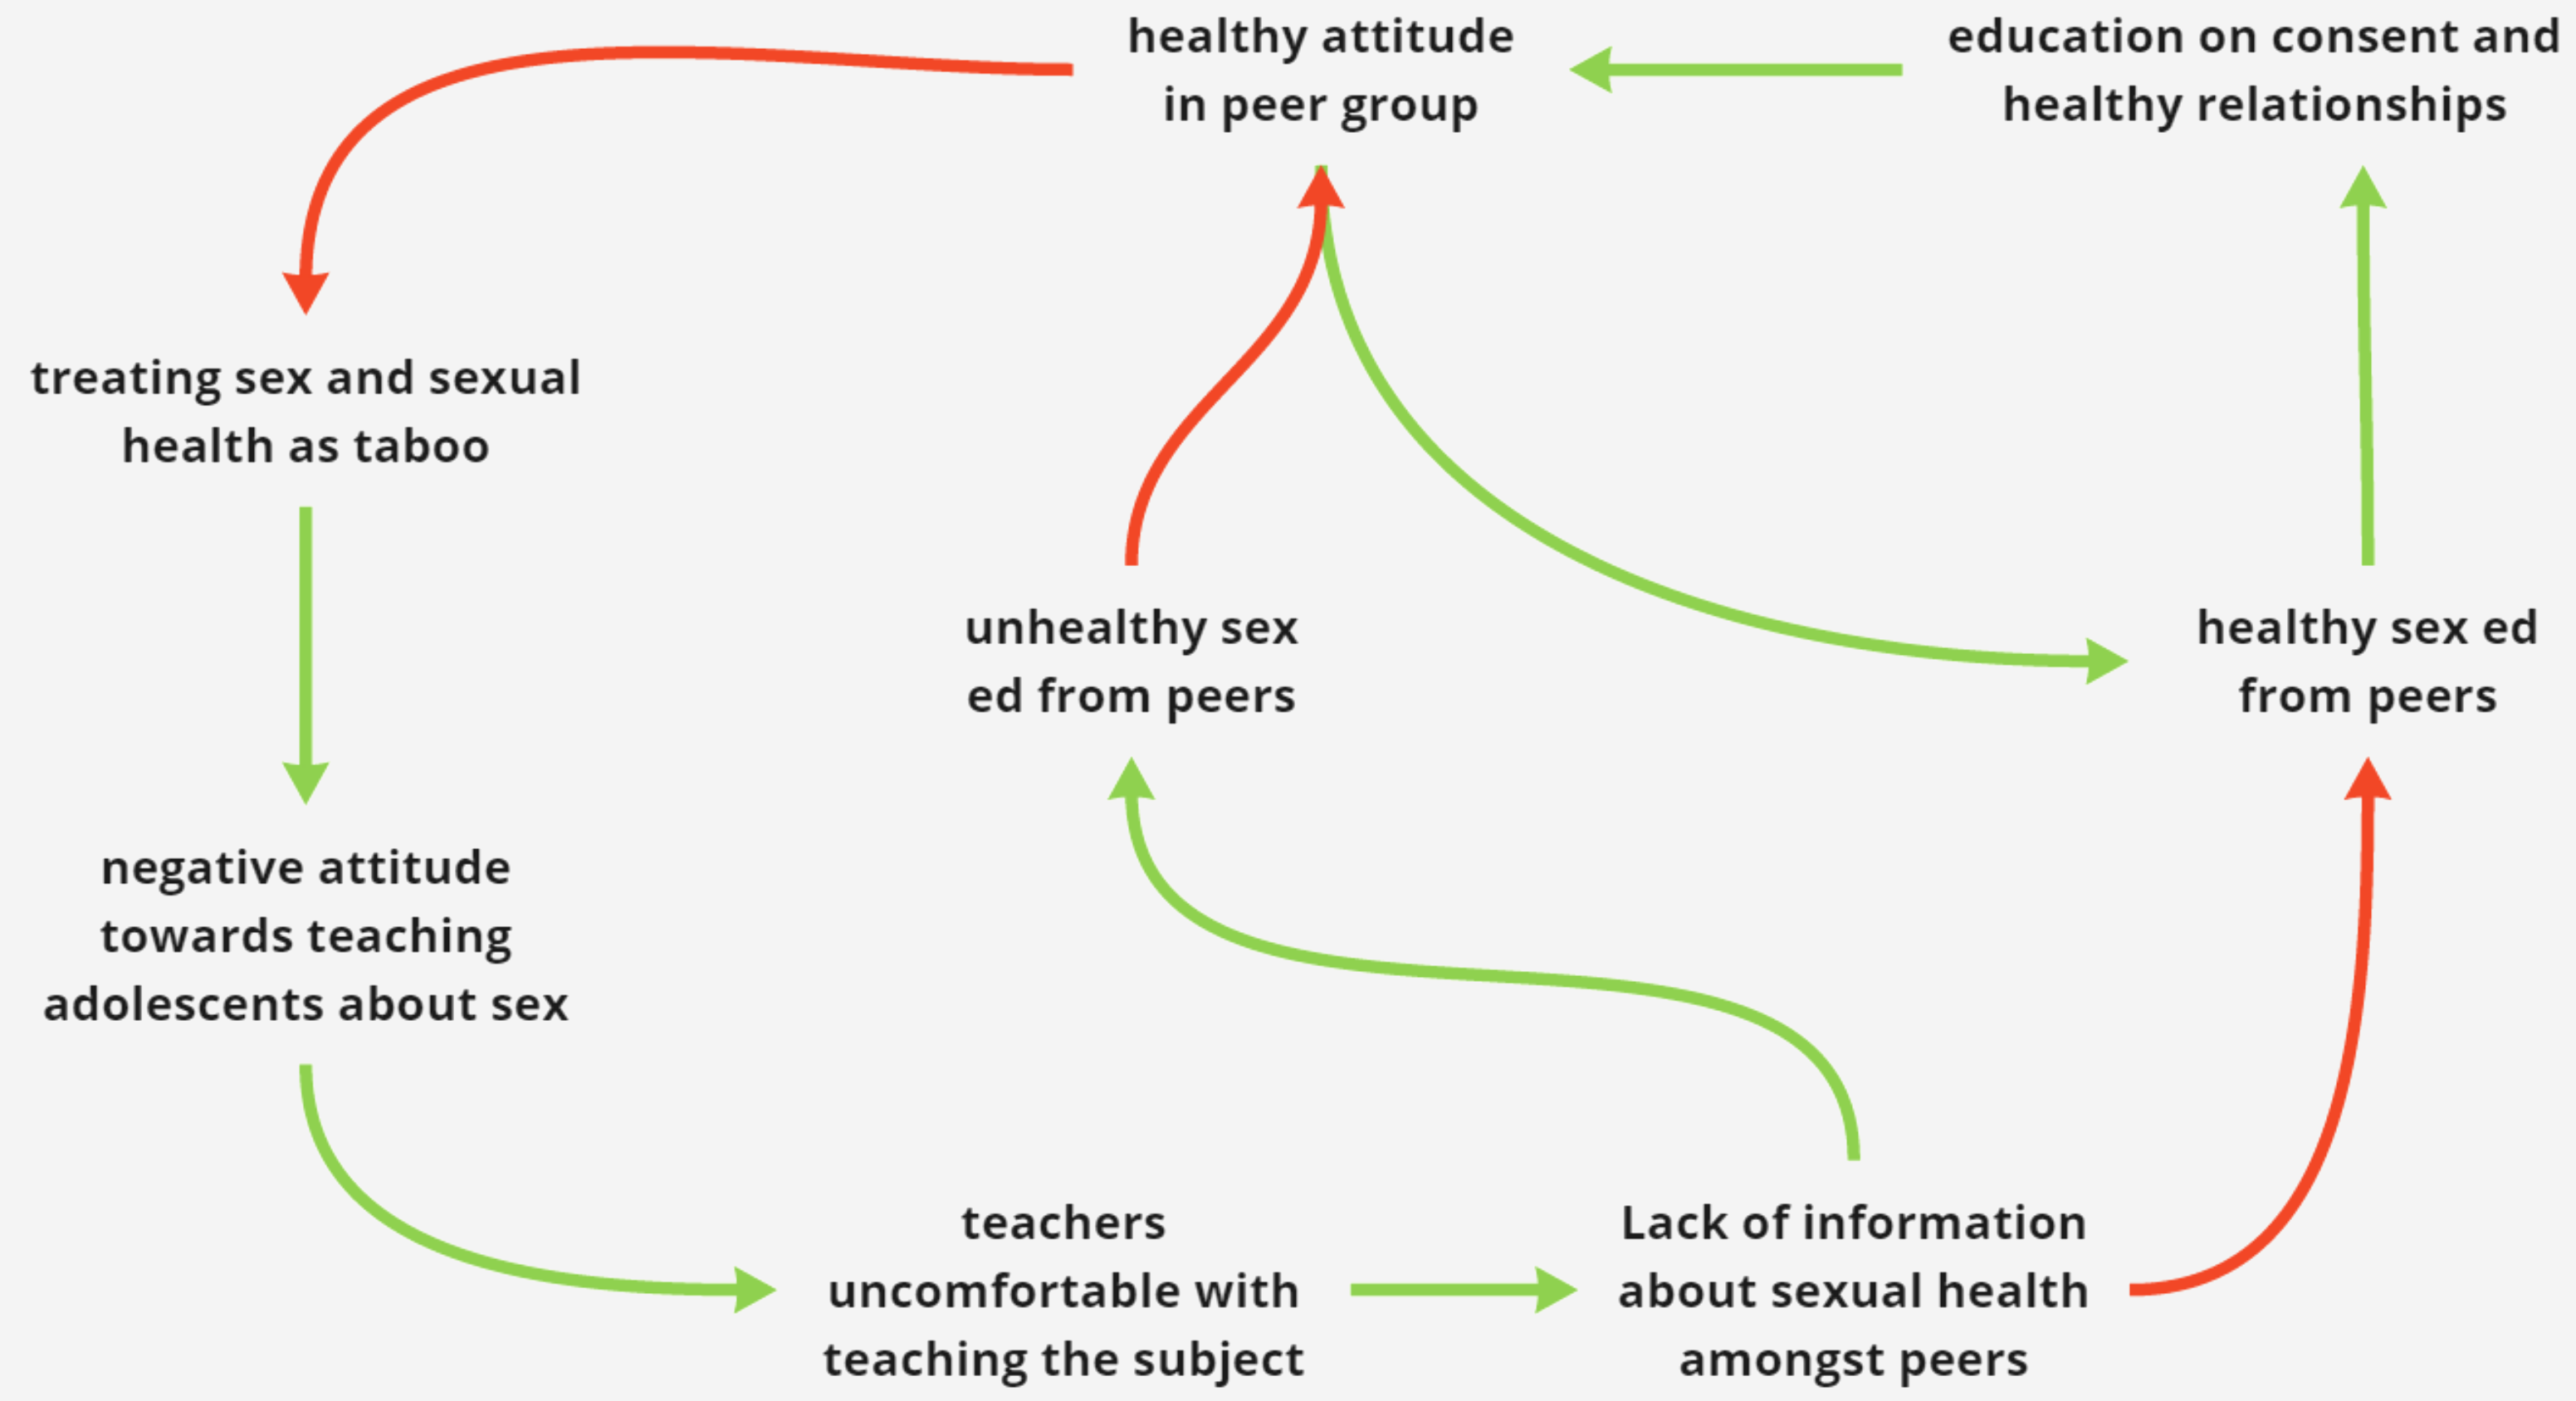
healthy attitude in peer group

education on consent and healthy relationships

treating sex and sexual health as taboo

unhealthy sex ed from peers

healthy sex ed from peers

negative attitude towards teaching adolescents about sex

teachers uncomfortable with teaching the subject

Lack of information about sexual health amongst peers